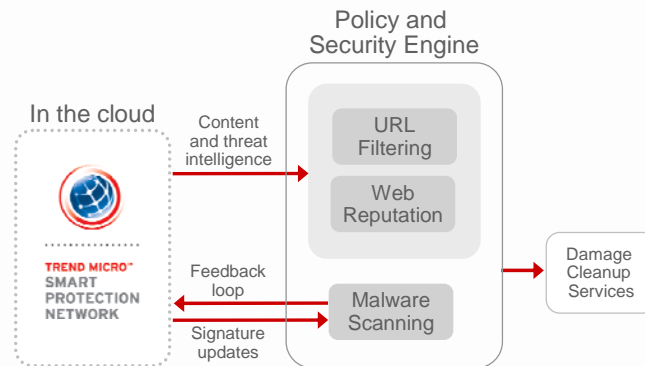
Policy and Security Engine

In the cloud

TREND MICRO™ SMART PROTECTION NETWORK

Content and threat intelligence

URL Filtering

Web Reputation

Feedback loop

Malware Scanning

Signature updates

Damage Cleanup Services